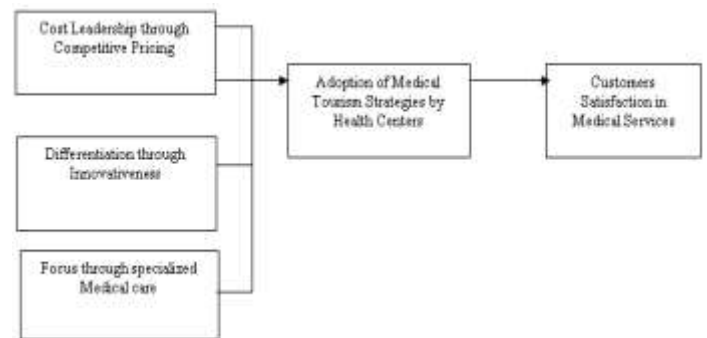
Cost Leadership through Competitive Pricing

Differentiation through Innovativeness

Focus through specialized Medical care

Adoption of Medical Tourism Strategies by Health Centers

Customers Satisfaction in Medical Services